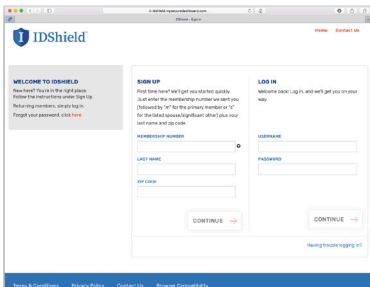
IDShield - Sign In

IDShield

Home Contact Us

WELCOME TO IDSHIELD
New here? You're in the right place. Follow the instructions under Sign Up. Returning members, simply log in. Forgot your password, click here

SIGN UP
First time here? We'll get you started quickly. Just enter the membership number we sent you (followed by "e" for the primary member or "s" for the listed spouse/significant other) plus your last name and zip code.

MEMBERSHIP NUMBER

LAST NAME

ZIP CODE

CONTINUE →

LOG IN
Welcome back! Log in, and we'll get you on your way.

USERNAME

PASSWORD

CONTINUE →

Having trouble logging in?

Terms & Conditions Privacy Policy Contact Us Browser Compatibility